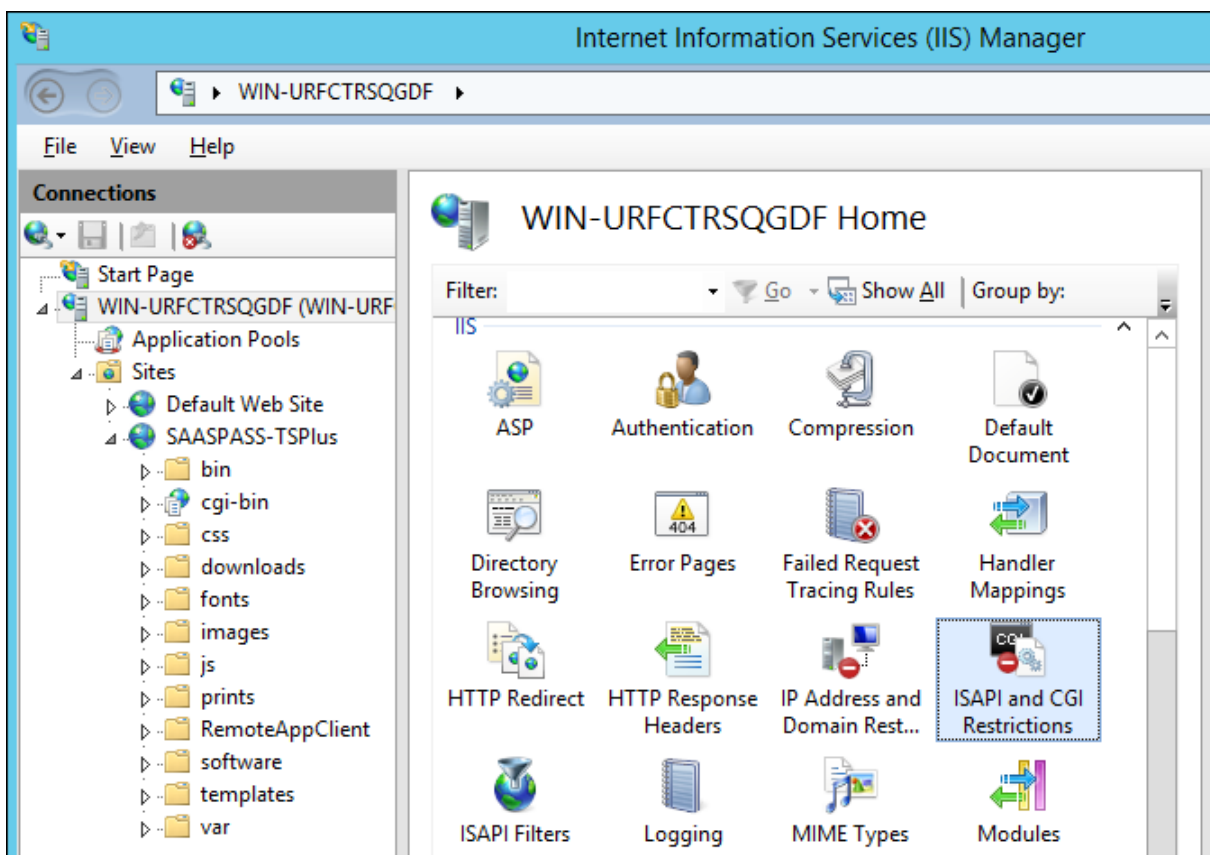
Internet Information Services (IIS) Manager

WIN-URFCTRSQGDF ▸

File View Help

Connections

Start Page
WIN-URFCTRSQGDF (WIN-URF
Application Pools
Sites
Default Web Site
SAASPASS-TSPlus
bin
cgi-bin
css
downloads
fonts
images
js
prints
RemoteAppClient
software
templates
var

WIN-URFCTRSQGDF Home

Filter: Go Show All Group by:

IIS

ASP
Authentication
Compression
Default Document
Directory Browsing
Error Pages
Failed Request Tracing Rules
Handler Mappings
HTTP Redirect
HTTP Response Headers
IP Address and Domain Rest...
ISAPI and CGI Restrictions
ISAPI Filters
Logging
MIME Types
Modules